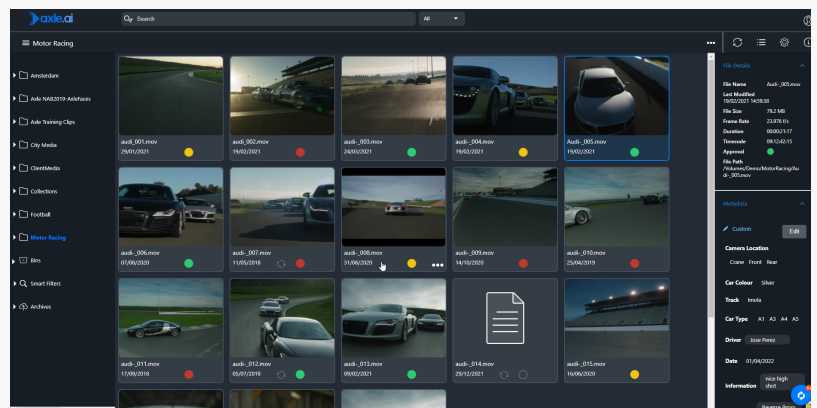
axle.ai

Search

All

Motor Racing

Amsterdam

Axle NAB2019 -Axlefaces

Axle Training Clips

City Media

ClientMedia

Collections

Football

Motor Racing

Bins

Smart Filters

Archives

audi_001.mov
29/01/2021

audi_002.mov
19/02/2021

audi_003.mov
24/03/2021

audi_004.mov
19/02/2021

Audi_005.mov
19/02/2021

audi_006.mov
07/08/2020

audi_007.mov
11/05/2018

audi_008.mov
31/08/2020

audi_009.mov
14/10/2020

audi_010.mov
25/04/2019

audi_011.mov
17/09/2018

audi_012.mov
05/07/2018

audi_013.mov
09/02/2021

audi_014.mov
29/12/2021

audi_015.mov
16/06/2020

File Details

File Name Audi_005.mov
Last Modified 19/02/2021 14:59:38
File Size 79.2 MB
Frame Rate 23.976 f/s
Duration 00:00:21:17
Timecode 09:12:42:15
Approval
File Path /Volumes/Demo/MotorRacing/Audi_005.mov

Metadata

Custom

Edit

Camera Location
Crane Front Rear

Car Colour Silver

Track Imola

Car Type A1 A3 A4 A5

Driver Jose Perez

Date 01/04/2022

Information nice high shot

Reverse throw